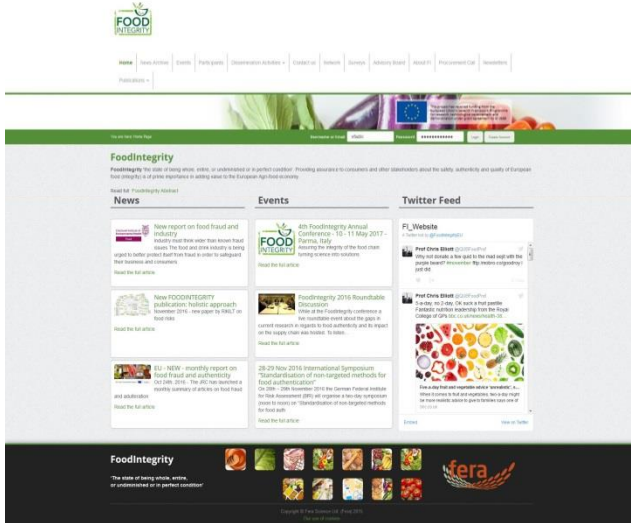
FOOD INTEGRITY

Home | News Archive | Events | Participants | Dissemination Activities | Contact us | Network | Surveys | Advisory board | About FI | Procurement Call | Newsletters | Publications

You are here: Home Page | Username or Email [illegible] | Password •••••••••••• | Login | Create Account

FoodIntegrity

FoodIntegrity 'the state of being whole, entire, or undiminished or in perfect condition'. Providing assurance to consumers and other stakeholders about the safety, authenticity and quality of European food (integrity) is of prime importance in adding value to the European Agri-food economy.

Read the 'FoodIntegrity Abstract'

News

New report on food fraud and industry
Industry must think wider than known food issues. The food and drink industry is being urged to better protect itself from fraud in order to safeguard their business and consumers.
Read the full article

New FOODINTEGRITY publication: holistic approach
November 2016 - new paper by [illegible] on food risks
Read the full article

EU - NEW - monthly report on food fraud and authenticity
Oct 24th, 2016 - The JRC has launched a monthly summary of articles on food fraud and adulteration
Read the full article

Events

4th FoodIntegrity Annual Conference - 10 - 11 May 2017 - Parma, Italy
Assuring the integrity of the food chain: turning science into solutions
Read the full article

FoodIntegrity 2016 Roundtable Discussion
While at the FoodIntegrity conference a live roundtable event about the gaps in current research in regards to food authenticity and its impact on the supply chain was hosted. To listen...
Read the full article

28-29 Nov 2016 International Symposium "Standardisation of non-targeted methods for food authentication"
On 28th - 29th November 2016 the German Federal Institute for Risk Assessment (BfR) will organise a two-day symposium (route to repeat) on "Standardisation of non-targeted methods for food auth...
Read the full article

Twitter Feed

FI_Website
Prof Chris Elliott
Why not donate a few quid to the most exalt with the purple beard? #movember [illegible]
Prof Chris Elliott
5-a-day, no 2-day. Ok suck a fruit pastille. Fantastic nutrition leadership from the Royal College of GPs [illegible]
Five a day fruit and vegetable advice 'unrealistic'...
Embed | View on Twitter

FoodIntegrity
'The state of being whole, entire, or undiminished or in perfect condition'

fera

Copyright © Fera Science Ltd. (Fera) 2015
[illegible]